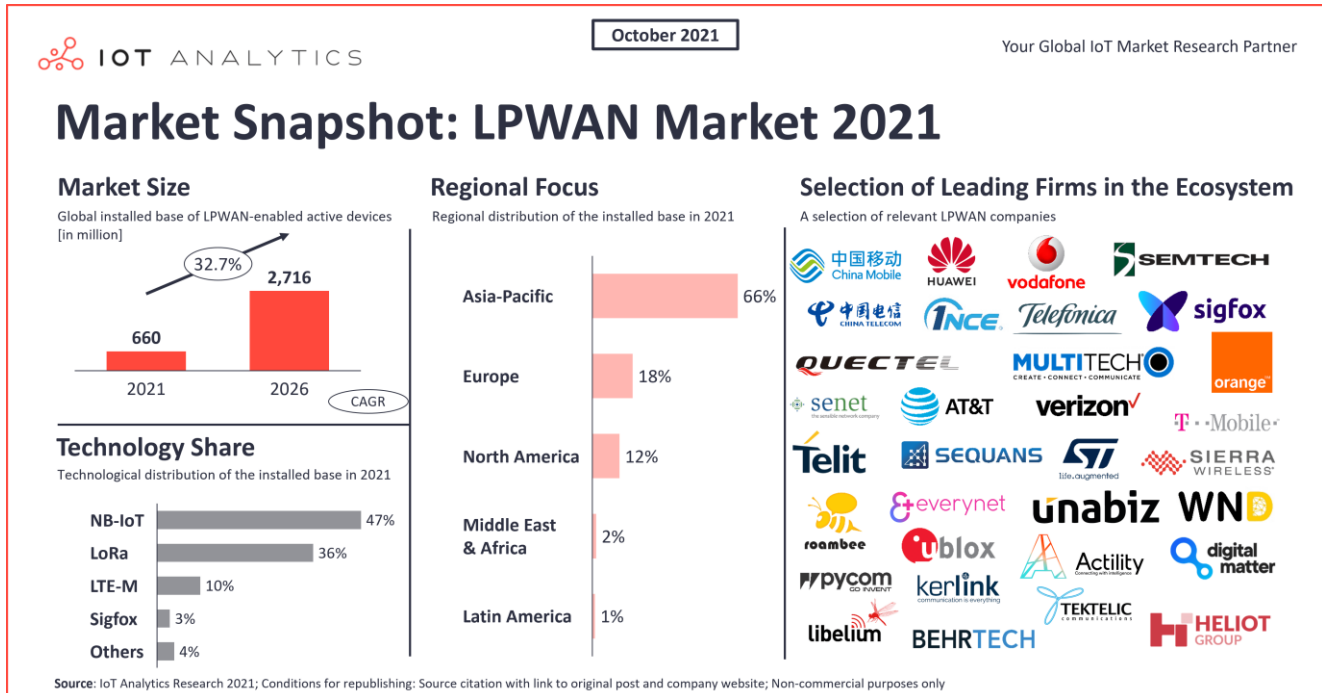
IOT ANALYTICS

October 2021

Your Global IoT Market Research Partner

Market Snapshot: LPWAN Market 2021

Market Size
Global installed base of LPWAN-enabled active devices [in million]

32.7%

660
2,716
2021
2026
CAGR

Technology Share
Technological distribution of the installed base in 2021

| Technology | Share |
|---|---|
| NB-IoT | 47% |
| LoRa | 36% |
| LTE-M | 10% |
| Sigfox | 3% |
| Others | 4% |

Regional Focus
Regional distribution of the installed base in 2021

| Region | Share |
|---|---|
| Asia-Pacific | 66% |
| Europe | 18% |
| North America | 12% |
| Middle East & Africa | 2% |
| Latin America | 1% |

Selection of Leading Firms in the Ecosystem
A selection of relevant LPWAN companies

中国移动 China Mobile
HUAWEI
vodafone
SEMTECH
中国电信 CHINA TELECOM
1NCE
Telefónica
sigfox
QUECTEL
MULTITECH CREATE • CONNECT • COMMUNICATE
orange
senet the sensible network company
AT&T
verizon
T • Mobile
Telit
SEQUANS
life.augmented
SIERRA WIRELESS
roambee
everynet
unabiz
WND
ublox
Actility Connecting with Intelligence
digital matter
pycom GO INVENT
kerlink communication is everything
TEKTELIC communications
libelium
BEHRTECH
HELIOT GROUP

Source: IoT Analytics Research 2021; Conditions for republishing: Source citation with link to original post and company website; Non-commercial purposes only